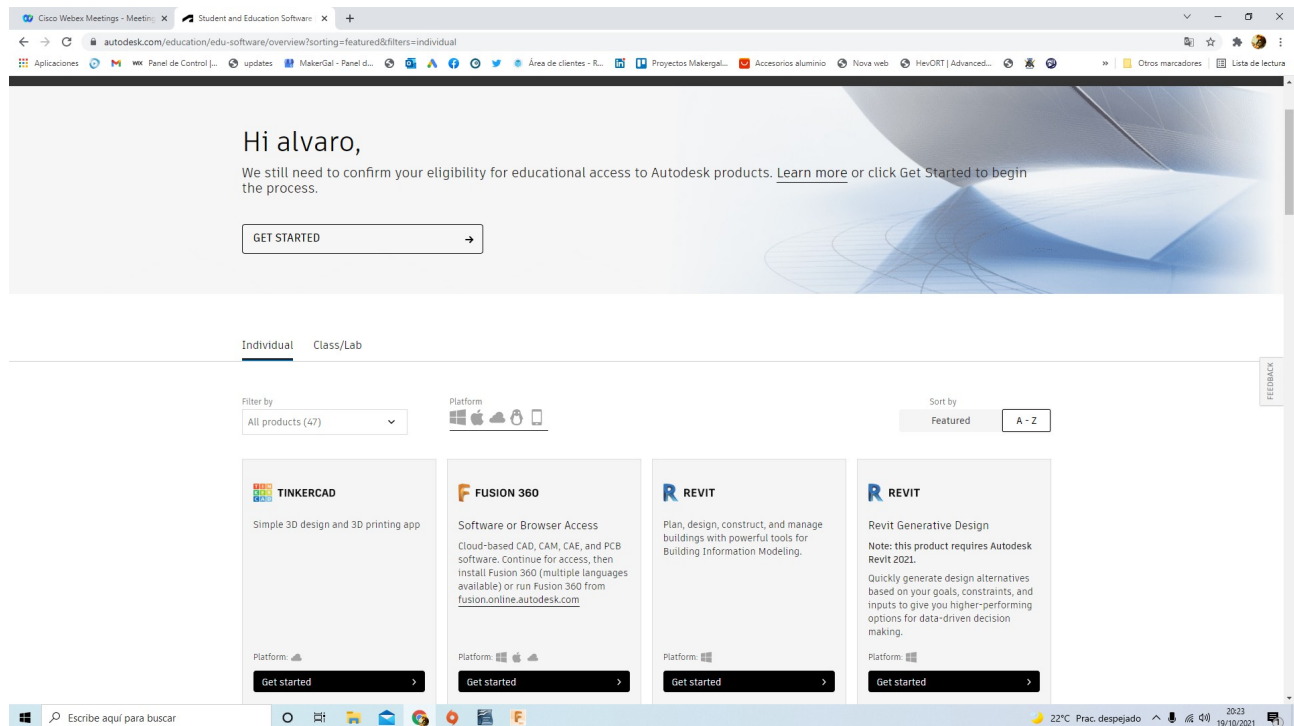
Cisco Webex Meetings - Meeting ×
Student and Education Software ×
+

autodesk.com/education/edu-software/overview?sorting=featured&filters=individual

Aplicaciones
Panel de Control |...
updates
MakerGal - Panel d...
Área de clientes - R...
Proyectos Makergal...
Accesorios aluminio
Nova web
HevORT | Advanced...
Otros marcadores
Lista de lectura

Hi alvaro,
We still need to confirm your eligibility for educational access to Autodesk products. Learn more or click Get Started to begin the process.

GET STARTED →

Individual Class/Lab

Filter by
All products (47)

Platform

Sort by
Featured
A - Z

FEEDBACK

TINKERCAD
Simple 3D design and 3D printing app
Platform:
Get started >

FUSION 360
Software or Browser Access
Cloud-based CAD, CAM, CAE, and PCB software. Continue for access, then install Fusion 360 (multiple languages available) or run Fusion 360 from fusion.online.autodesk.com
Platform:
Get started >

REVIT
Plan, design, construct, and manage buildings with powerful tools for Building Information Modeling.
Platform:
Get started >

REVIT
Revit Generative Design
Note: this product requires Autodesk Revit 2021.
Quickly generate design alternatives based on your goals, constraints, and inputs to give you higher-performing options for data-driven decision making.
Platform:
Get started >

Escribe aquí para buscar
22°C Prac. despejado
20:23
19/10/2021